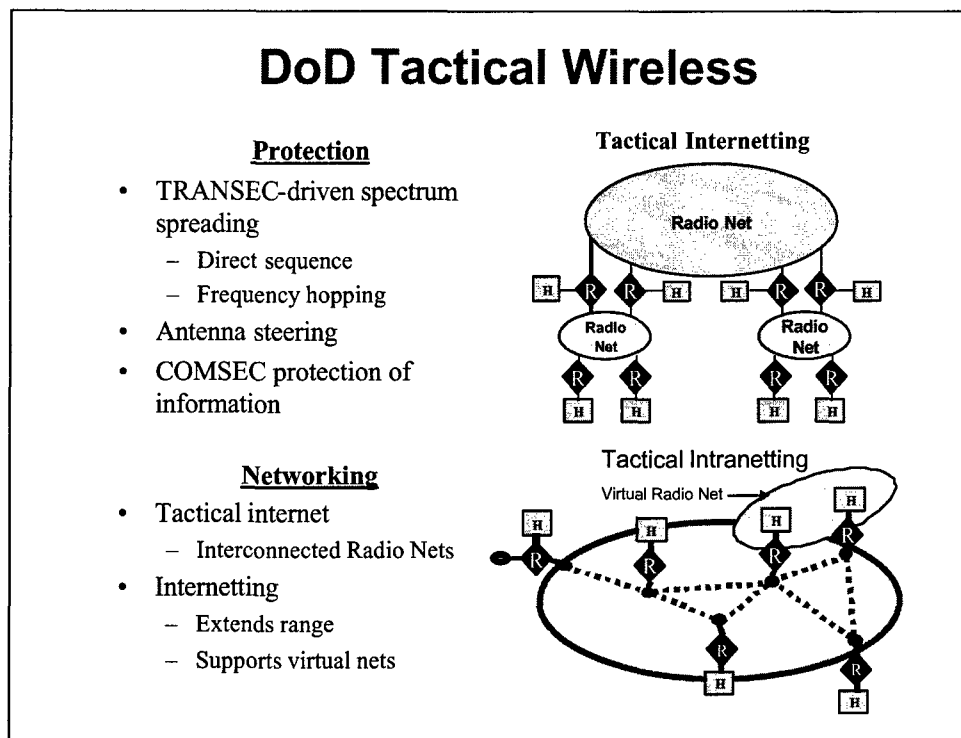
DoD Tactical Wireless

Protection

- TRANSEC-driven spectrum spreading
  - Direct sequence
  - Frequency hopping
- Antenna steering
- COMSEC protection of information

Networking

- Tactical internet
  - Interconnected Radio Nets
- Internetting
  - Extends range
  - Supports virtual nets

Tactical Internetting

Radio Net

H R R H H R R H

Radio Net

Radio Net

R R R R

H H H H

Tactical Intranetting

Virtual Radio Net

H H H H H

R R R R R

R

H

R

H